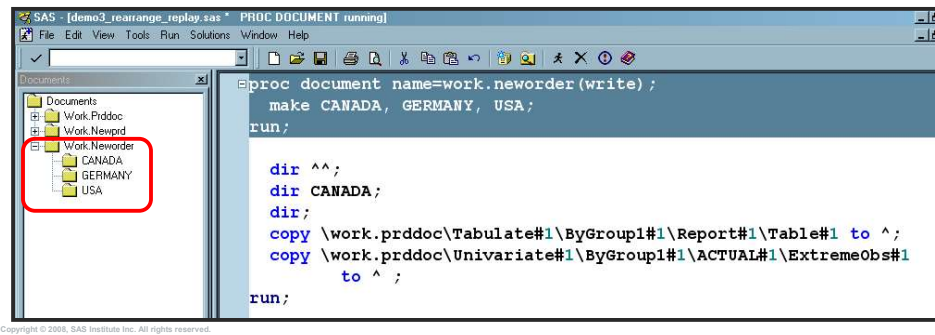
SAS - [demo3_rearrange_replay.sas * PROC DOCUMENT running]

File Edit View Tools Run Solutions Window Help

Documents

Documents
Work.Prddoc
Work.Newprd
Work.Neworder
CANADA
GERMANY
USA

proc document name=work.neworder(write);
make CANADA, GERMANY, USA;
run;

dir ^^;
dir CANADA;
dir;
copy \work.prddoc\Tabulate#1\ByGroup1#1\Report#1\Table#1 to ^;
copy \work.prddoc\Univariate#1\ByGroup1#1\ACTUAL#1\ExtremeObs#1 to ^ ;
run;

Copyright © 2008, SAS Institute Inc. All rights reserved.